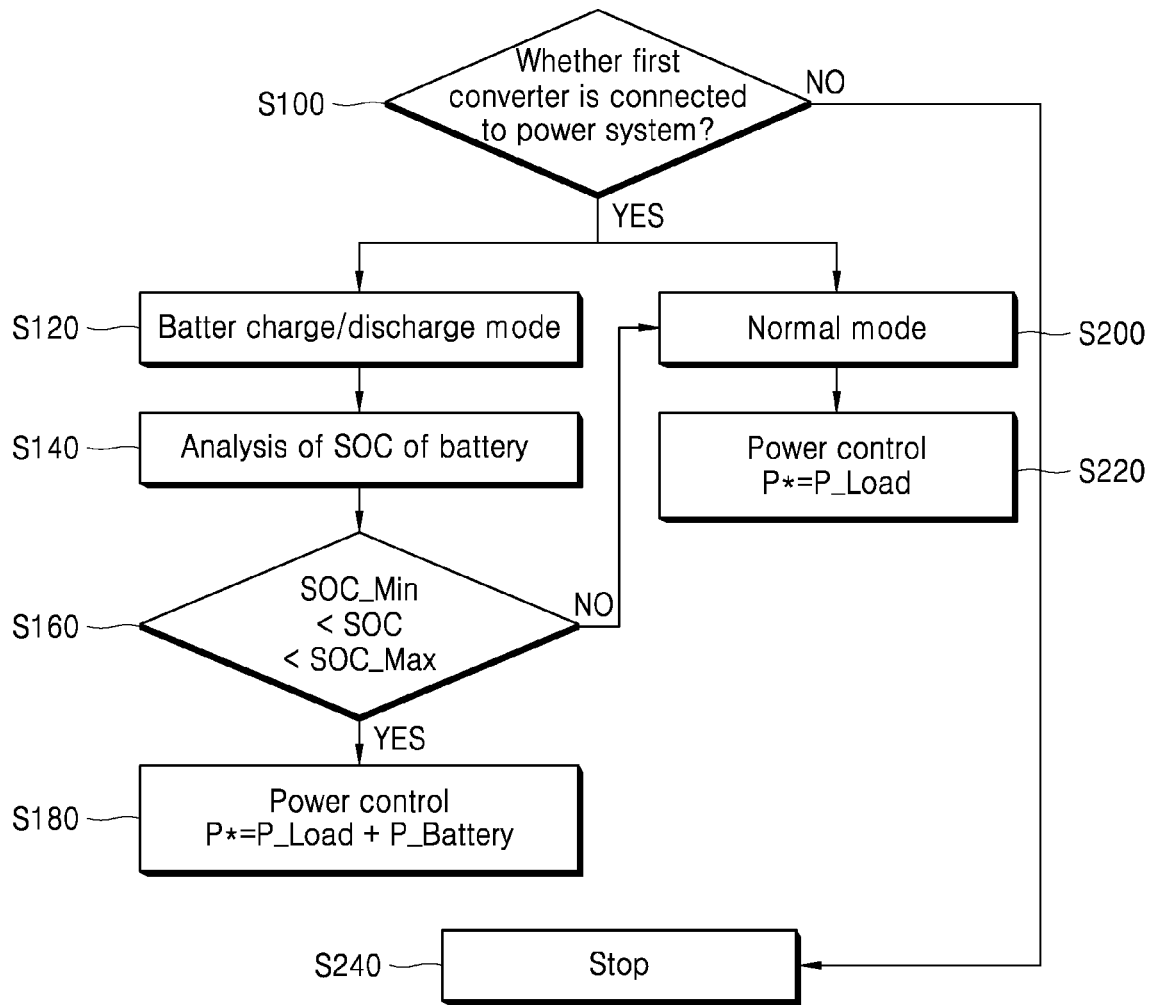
S100
Whether first converter is connected to power system?
NO
YES

S120
Batter charge/discharge mode

S200
Normal mode

S140
Analysis of SOC of battery

Power control
P*=P_Load
S220

S160
SOC_Min
< SOC
< SOC_Max
NO
YES

S180
Power control
P*=P_Load + P_Battery

S240
Stop